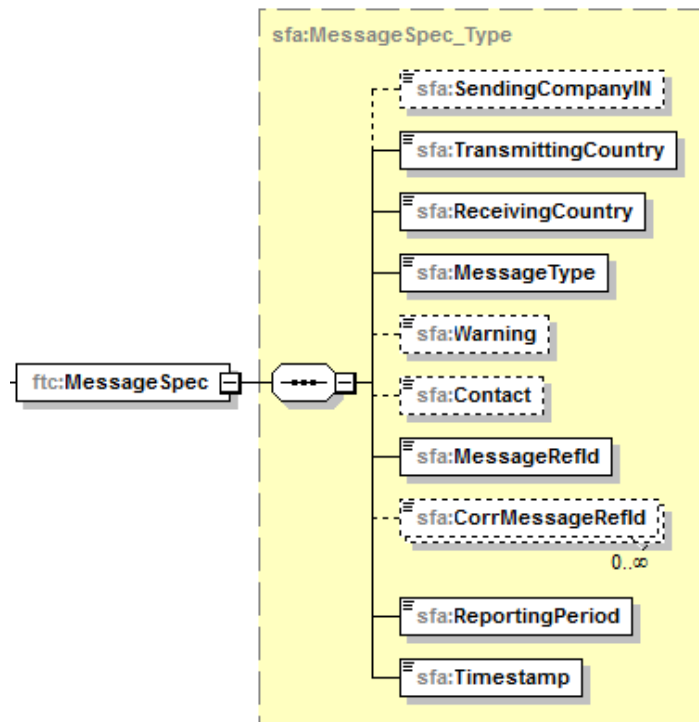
sfa:MessageSpec_Type

ftc:MessageSpec

sfa:SendingCompanyIN

sfa:TransmittingCountry

sfa:ReceivingCountry

sfa:MessageType

sfa:Warning

sfa:Contact

sfa:MessageRefId

sfa:CorrMessageRefId

0..∞

sfa:ReportingPeriod

sfa:Timestamp